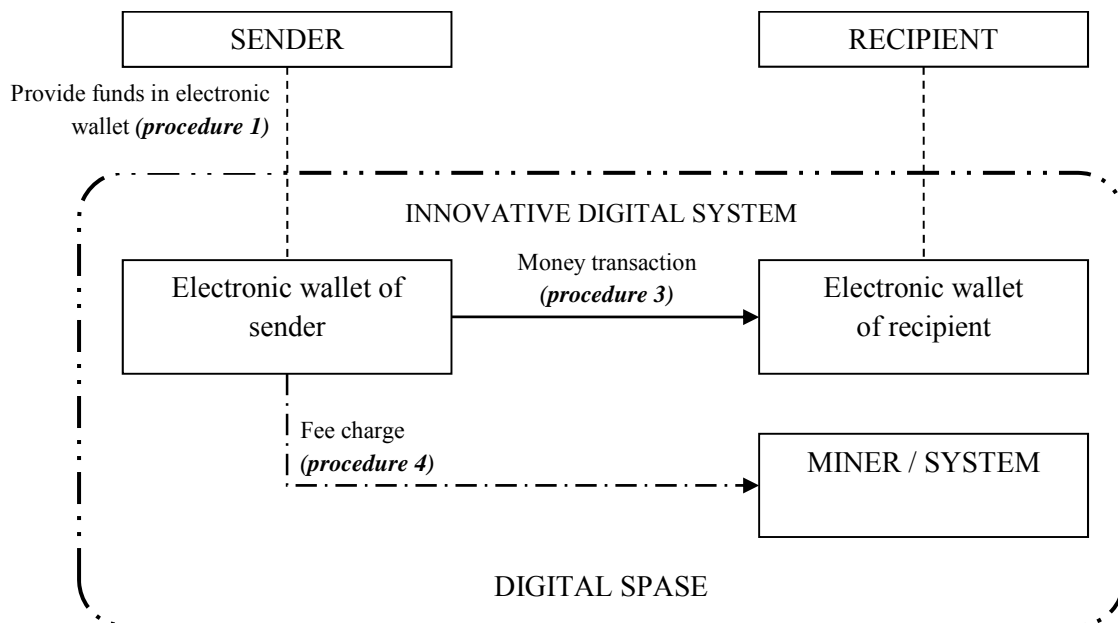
SENDER

RECIPIENT

Provide funds in electronic wallet ***(procedure 1)***

INNOVATIVE DIGITAL SYSTEM

Electronic wallet of sender

Money transaction ***(procedure 3)***

Electronic wallet of recipient

Fee charge ***(procedure 4)***

MINER / SYSTEM

DIGITAL SPASE